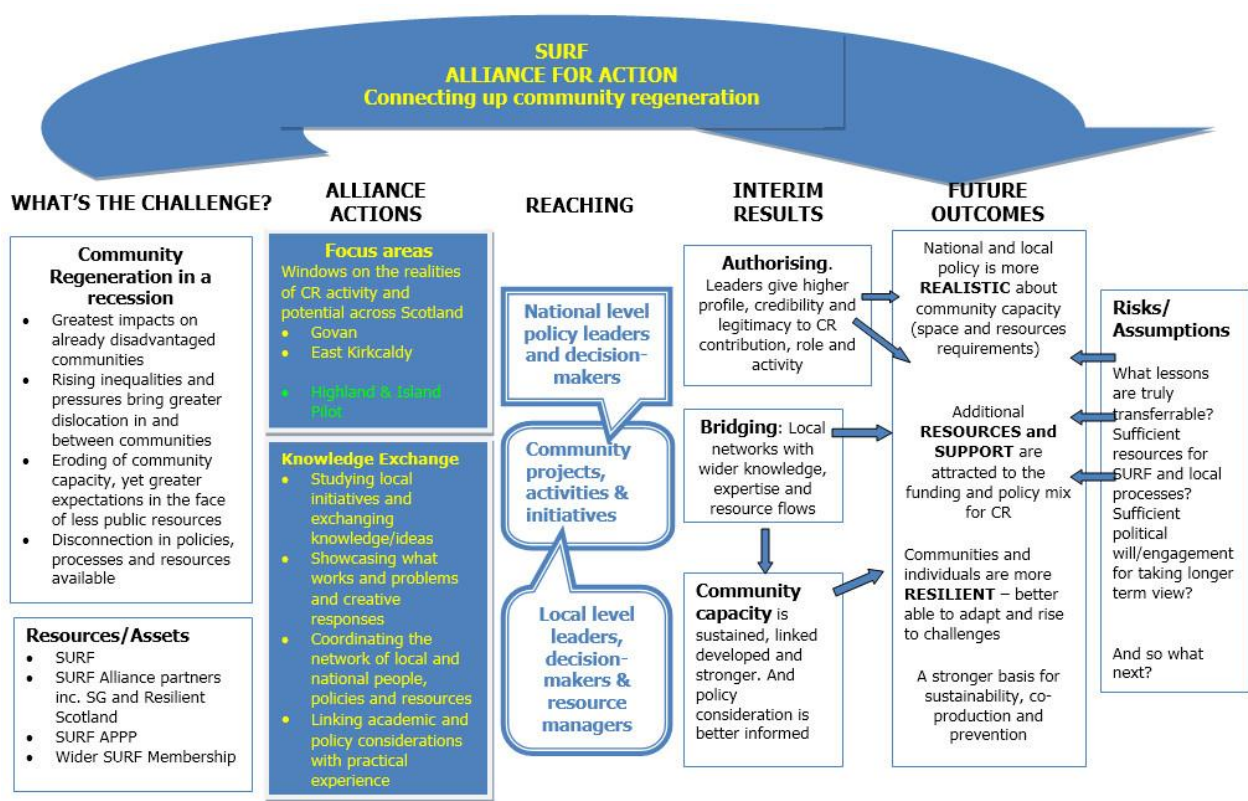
SURF
ALLIANCE FOR ACTION
Connecting up community regeneration

WHAT'S THE CHALLENGE?

ALLIANCE ACTIONS

REACHING

INTERIM RESULTS

FUTURE OUTCOMES

Community Regeneration in a recession
- Greatest impacts on already disadvantaged communities
- Rising inequalities and pressures bring greater dislocation in and between communities
- Eroding of community capacity, yet greater expectations in the face of less public resources
- Disconnection in policies, processes and resources available

Resources/Assets
- SURF
- SURF Alliance partners inc. SG and Resilient Scotland
- SURF APPP
- Wider SURF Membership

Focus areas
Windows on the realities of CR activity and potential across Scotland
- Govan
- East Kirkcaldy
- Highland & Island Pilot

Knowledge Exchange
- Studying local initiatives and exchanging knowledge/ideas
- Showcasing what works and problems and creative responses
- Coordinating the network of local and national people, policies and resources
- Linking academic and policy considerations with practical experience

National level policy leaders and decision-makers

Community projects, activities & initiatives

Local level leaders, decision-makers & resource managers

Authorising. Leaders give higher profile, credibility and legitimacy to CR contribution, role and activity

Bridging: Local networks with wider knowledge, expertise and resource flows

Community capacity is sustained, linked developed and stronger. And policy consideration is better informed

National and local policy is more REALISTIC about community capacity (space and resources requirements)

Additional RESOURCES and SUPPORT are attracted to the funding and policy mix for CR

Communities and individuals are more RESILIENT – better able to adapt and rise to challenges

A stronger basis for sustainability, co-production and prevention

Risks/ Assumptions

What lessons are truly transferrable? Sufficient resources for SURF and local processes? Sufficient political will/engagement for taking longer term view?

And so what next?